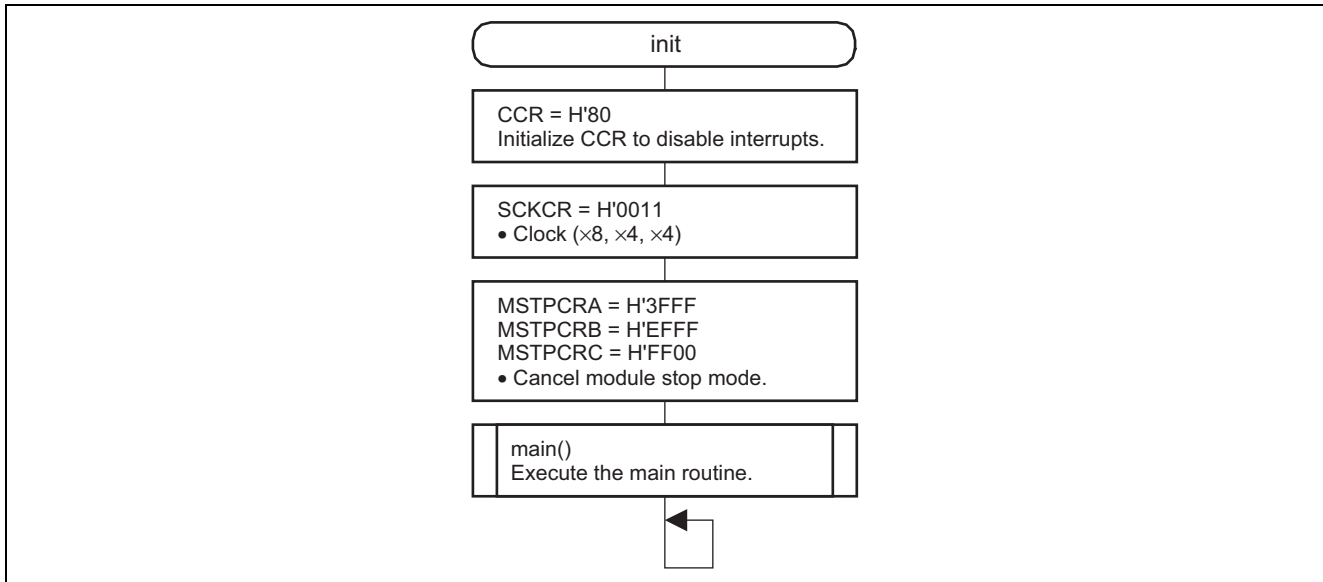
init

CCR = H'80
Initialize CCR to disable interrupts.

SCKCR = H'0011
• Clock (×8, ×4, ×4)

MSTPCRA = H'3FFF
MSTPCRB = H'EFFF
MSTPCRC = H'FF00
• Cancel module stop mode.

main()
Execute the main routine.